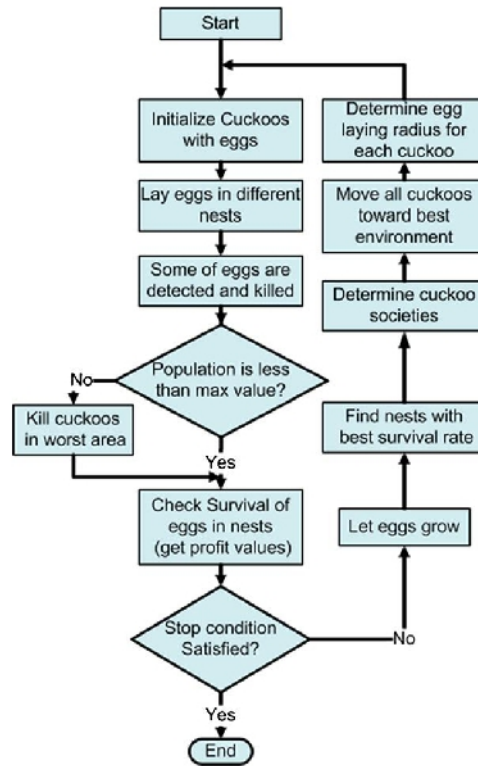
Start

Initialize Cuckoos with eggs

Lay eggs in different nests

Some of eggs are detected and killed

Population is less than max value?

No

Kill cuckoos in worst area

Yes

Check Survival of eggs in nests (get profit values)

Stop condition Satisfied?

Yes

End

No

Let eggs grow

Find nests with best survival rate

Determine cuckoo societies

Move all cuckoos toward best environment

Determine egg laying radius for each cuckoo